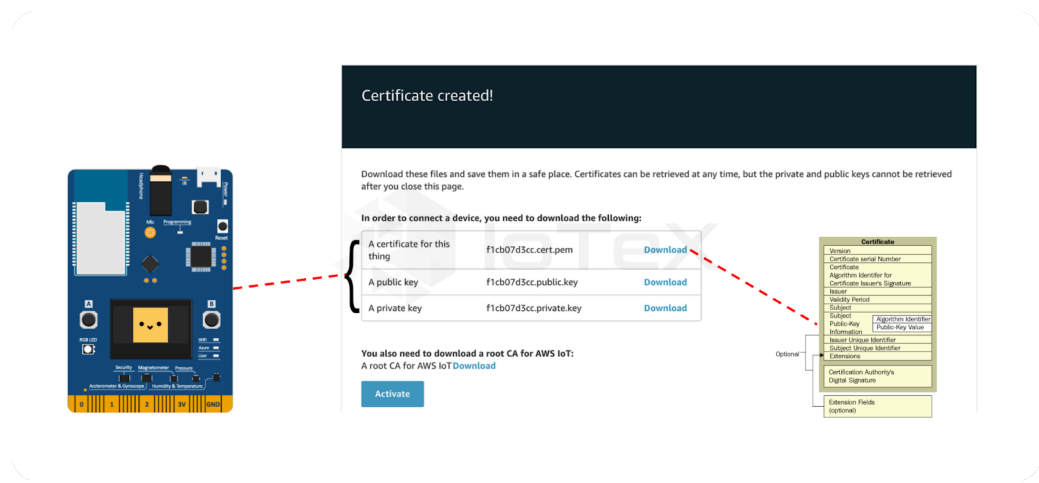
Headphone
Power
Mic
Programming
Reset
A
B
RGB LED
WiFi
Azure
User
Security
Magnetometer
Pressure
Accelerometer & Gyroscope
Humidity & Temperature
0
1
2
3V
GND

Certificate created!

Download these files and save them in a safe place. Certificates can be retrieved at any time, but the private and public keys cannot be retrieved after you close this page.

In order to connect a device, you need to download the following:

| | | |
|---|---|---|
| A certificate for this thing | f1cb07d3cc.cert.pem | Download |
| A public key | f1cb07d3cc.public.key | Download |
| A private key | f1cb07d3cc.private.key | Download |

You also need to download a root CA for AWS IoT:
A root CA for AWS IoT Download

Activate

IoTeX

Certificate
Version
Certificate serial Number
Certificate
Algorithm Identifier for
Certificate Issuer's Signature
Issuer
Validity Period
Subject
Subject
Public-Key
Information
Algorithm Identifier
Public-Key Value
Issuer Unique Identifier
Subject Unique Identifier
Extensions
Optional
Certification Authority's
Digital Signature
Extension Fields
(optional)